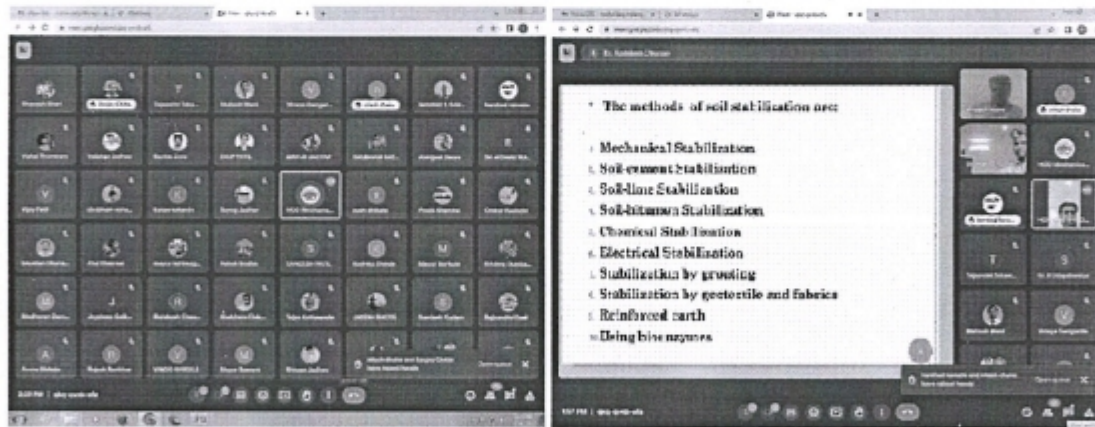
The methods of soil stabilization are:

Mechanical Stabilization
Soil-cement Stabilization
Soil-lime Stabilization
Soil-bitumen Stabilization
Chemical Stabilization
Electrical Stabilization
Stabilization by grouting
Stabilization by geotextile and fabrics
Reinforced earth
Using bioenzymes